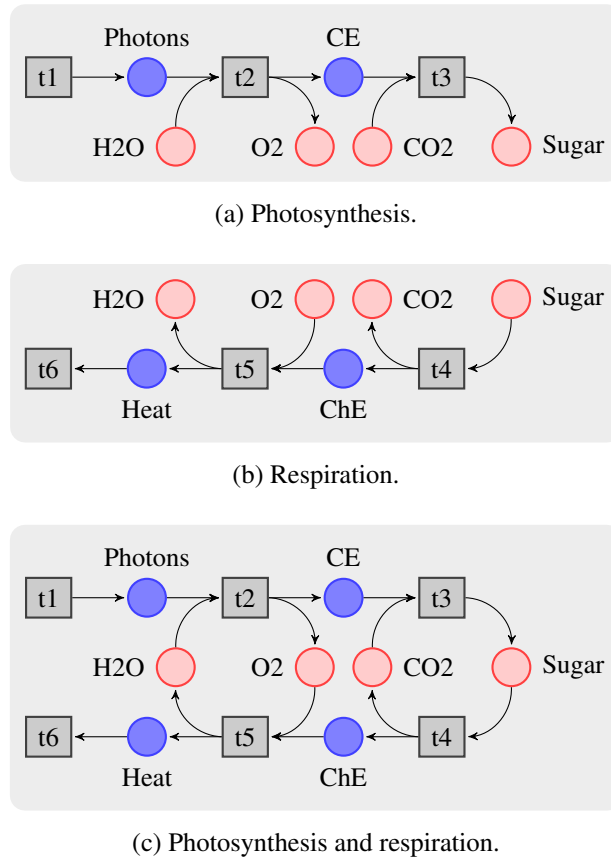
Photons
CE
t1
t2
t3
H2O
O2
CO2
Sugar

(a) Photosynthesis.

H2O
O2
CO2
Sugar
t6
t5
t4
Heat
ChE

(b) Respiration.

Photons
CE
t1
t2
t3
H2O
O2
CO2
Sugar
t6
t5
t4
Heat
ChE

(c) Photosynthesis and respiration.